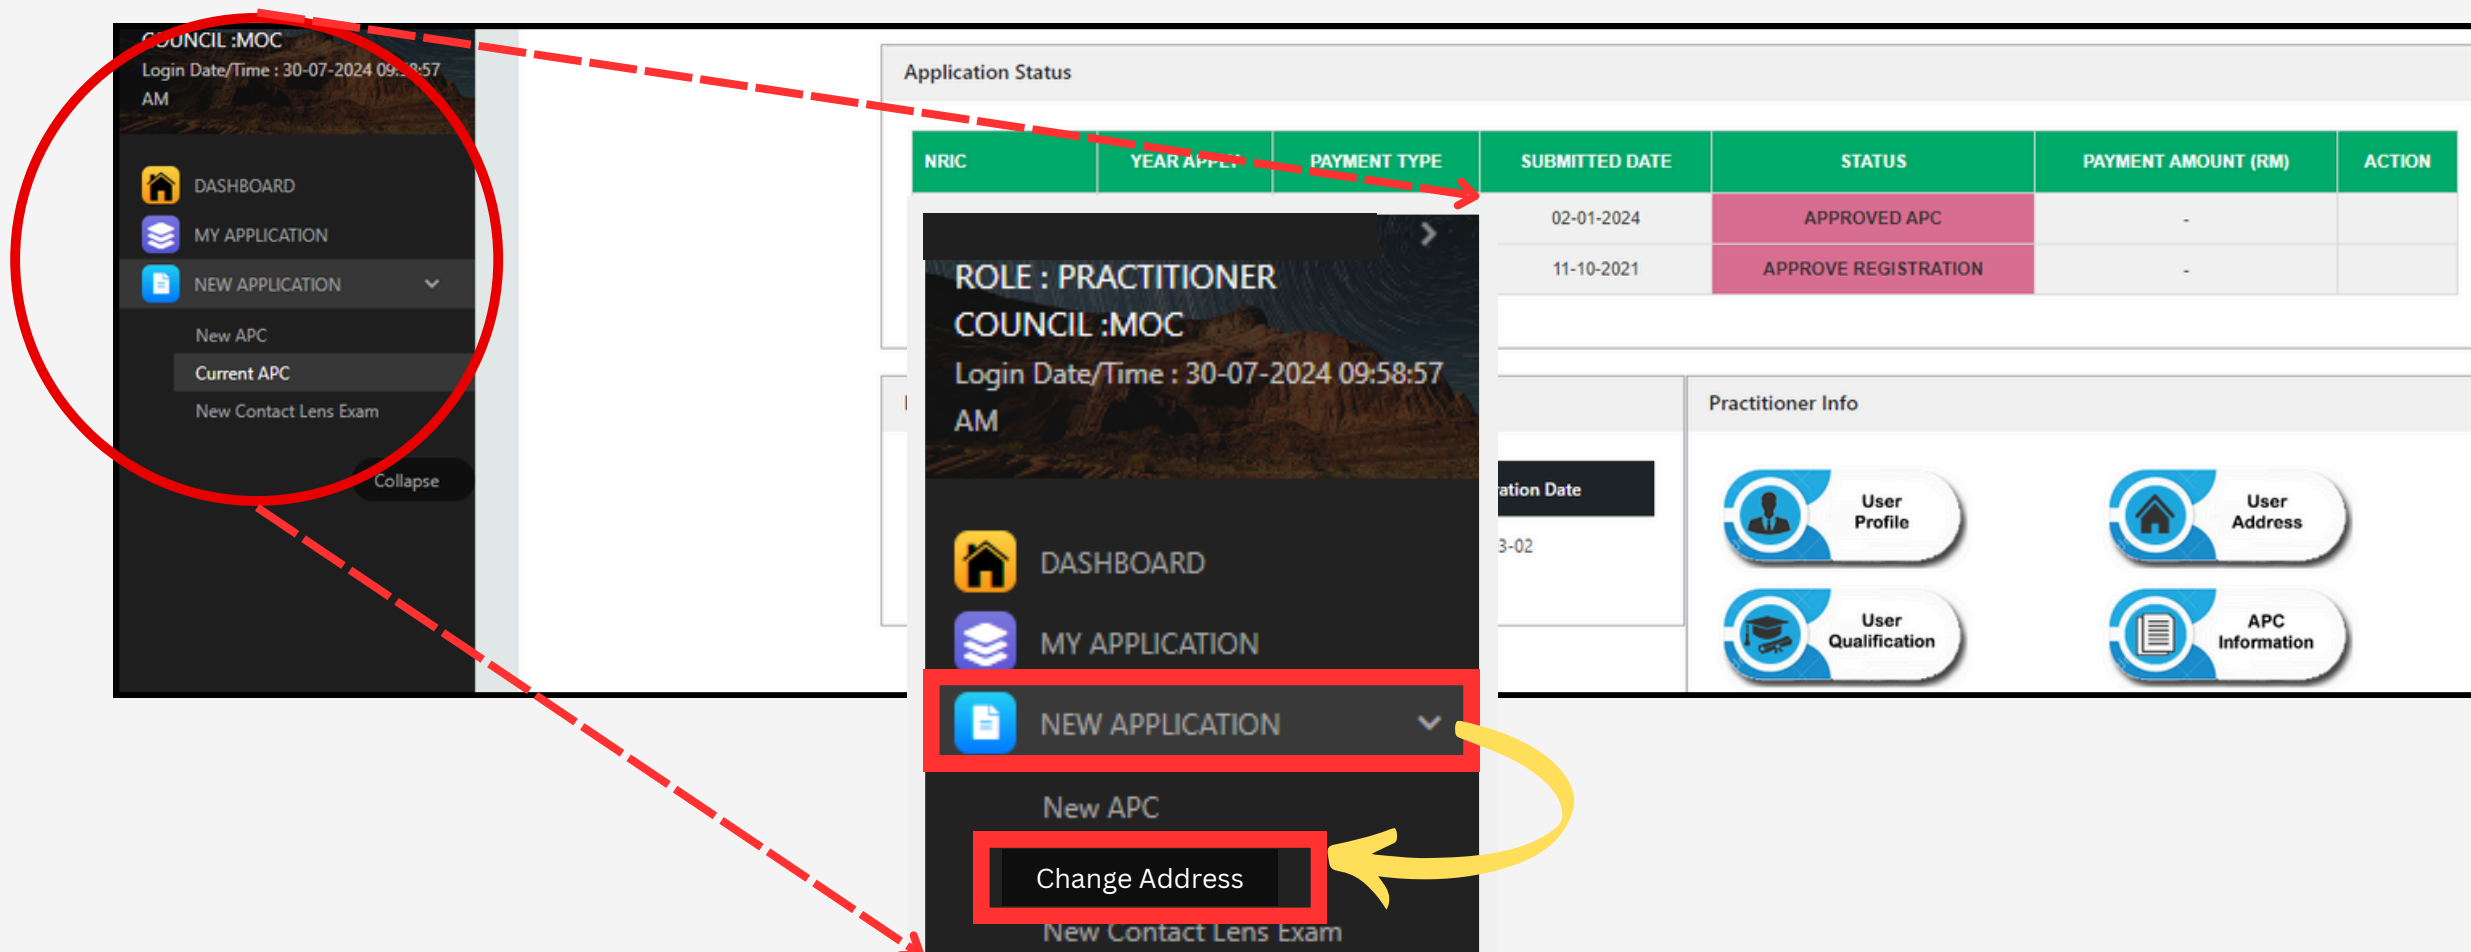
COUNCIL :MOC
Login Date/Time : 30-07-2024 09:58:57 AM

DASHBOARD
MY APPLICATION
NEW APPLICATION
New APC
Current APC
New Contact Lens Exam
Collapse

Application Status

| NRIC | YEAR APPLY | PAYMENT TYPE | SUBMITTED DATE | STATUS | PAYMENT AMOUNT (RM) | ACTION |
|---|---|---|---|---|---|---|
| | | | 02-01-2024 | APPROVED APC | - | |
| | | | 11-10-2021 | APPROVE REGISTRATION | - | |

ation Date
3-02

Practitioner Info

User Profile
User Address
User Qualification
APC Information

ROLE : PRACTITIONER
COUNCIL :MOC
Login Date/Time : 30-07-2024 09:58:57 AM

DASHBOARD
MY APPLICATION
NEW APPLICATION
New APC
Change Address
New Contact Lens Exam